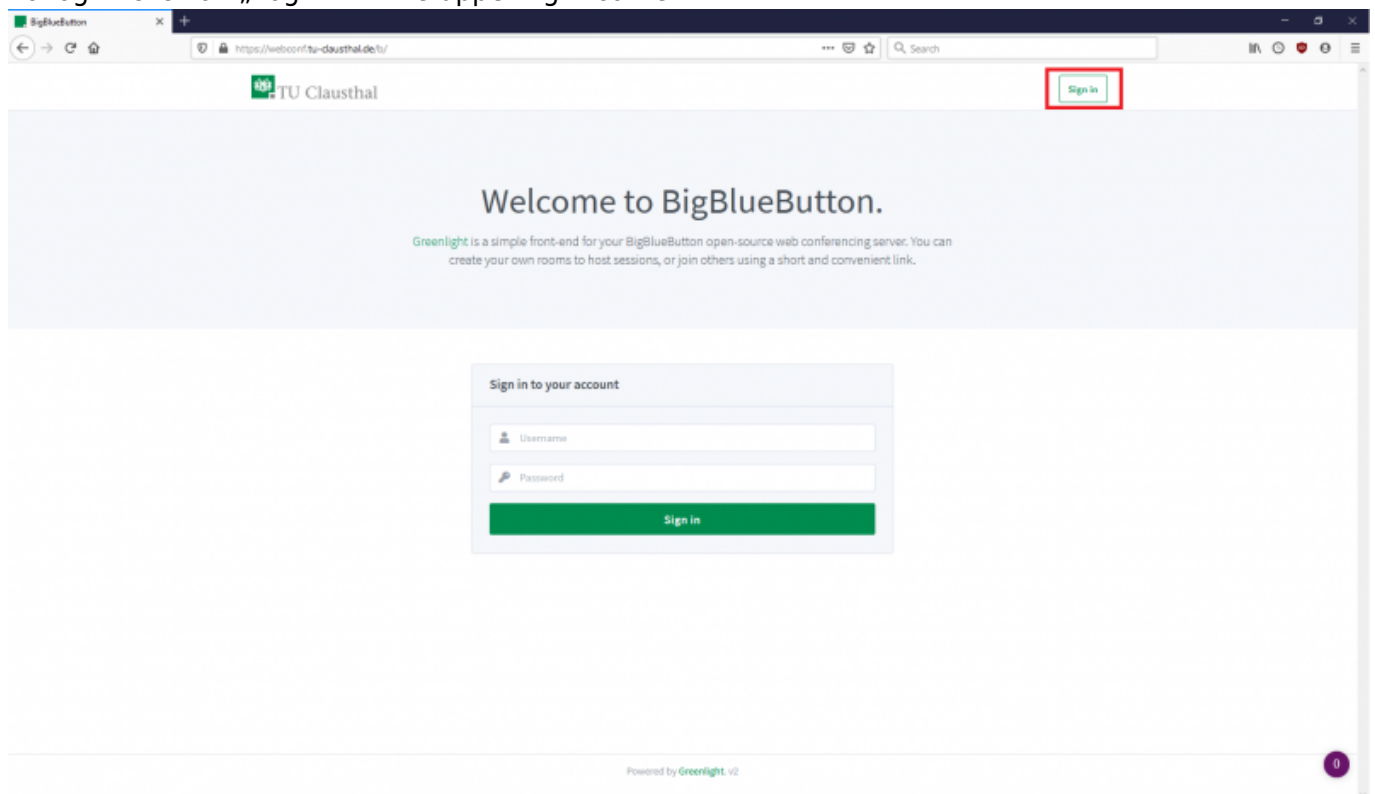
BigBlueButton

https://webconf.tu-clausthal.de/b/

Search

TU Clausthal

Sign in

Welcome to BigBlueButton.

Greenlight is a simple front-end for your BigBlueButton open-source web conferencing server. You can create your own rooms to host sessions, or join others using a short and convenient link.

Sign in to your account

Username

Password

Sign in

Powered by Greenlight. v2

0